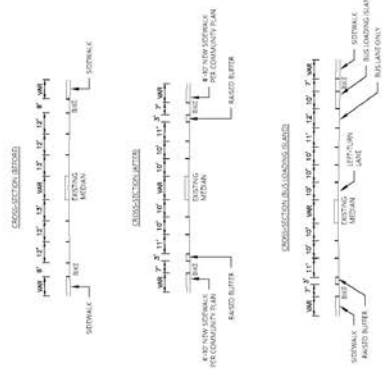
CROSS-SECTION (BEFORE)

VAR 8' 12' 12' 12' VAR 12' 12' 12' 8' VAR

SIDEWALK

BIKE

EXISTING MEDIAN

BIKE

SIDEWALK

CROSS-SECTION (AFTER)

VAR 7' 3' 11' 10' 10' VAR 10' 10' 11' 3' 7' VAR

6'-10' N/W SIDEWALK PER COMMUNITY PLAN

RAISED BUFFER

BIKE

EXISTING MEDIAN

BIKE

6'-10' N/W SIDEWALK PER COMMUNITY PLAN

RAISED BUFFER

CROSS-SECTION (BUS LOADING ISLAND)

VAR 7' 3' 11' 10' 10' VAR 10' 10' 11' 12' 10' VAR

SIDEWALK

RAISED BUFFER

BIKE

EXISTING MEDIAN

LEFT-TURN LANE

BIKE

SIDEWALK

BUS LOADING ISLAND

BUS LANE ONLY